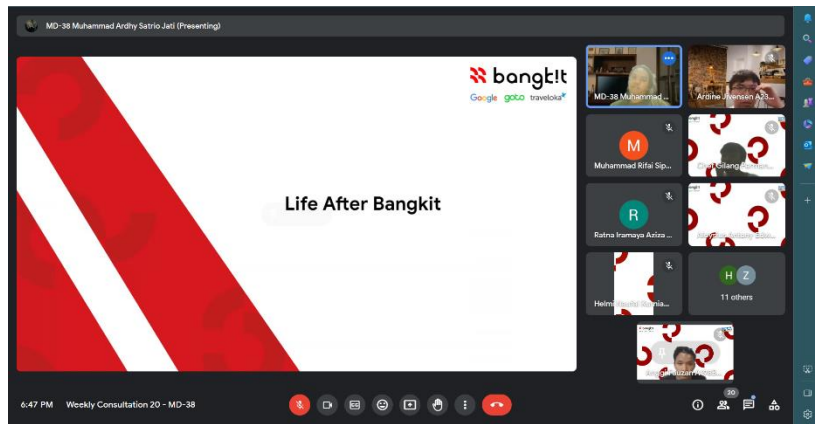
MD-38 Muhammad Ardhy Satrio Jati (Presenting)

bangkit
Google goto traveloka

Life After Bangkit

MD-38 Muhammad ...
Ardine Jivensen A23...
M
Muhammad Rifai Sip...
R
Ratna Iramaya Aziza ...
Helmi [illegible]
H Z
11 others

6:47 PM Weekly Consultation 20 - MD-38
20